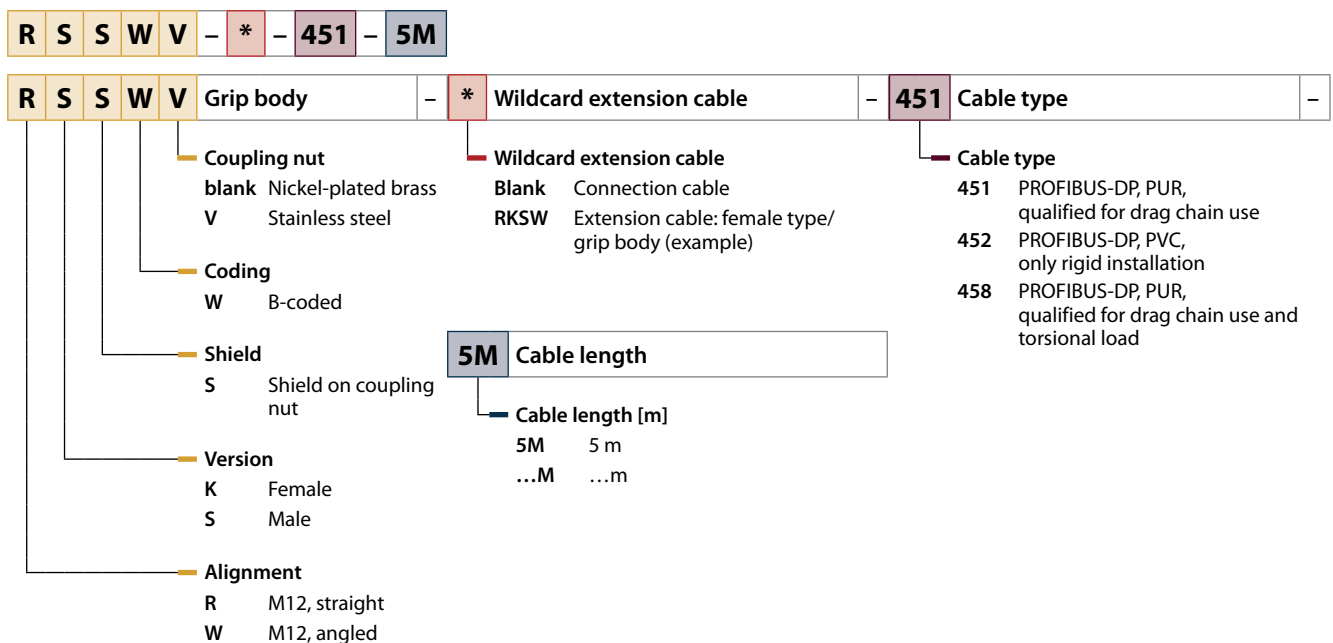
R S S W V – * – 451 – 5M

R S S W V Grip body – * Wildcard extension cable – 451 Cable type –

Coupling nut
blank Nickel-plated brass
V Stainless steel

Coding
W B-coded

Shield
S Shield on coupling nut

Version
K Female
S Male

Alignment
R M12, straight
W M12, angled

Wildcard extension cable
Blank Connection cable
RKSW Extension cable: female type/ grip body (example)

5M Cable length

Cable length [m]
5M 5 m
…M …m

Cable type
451 PROFIBUS-DP, PUR, qualified for drag chain use
452 PROFIBUS-DP, PVC, only rigid installation
458 PROFIBUS-DP, PUR, qualified for drag chain use and torsional load